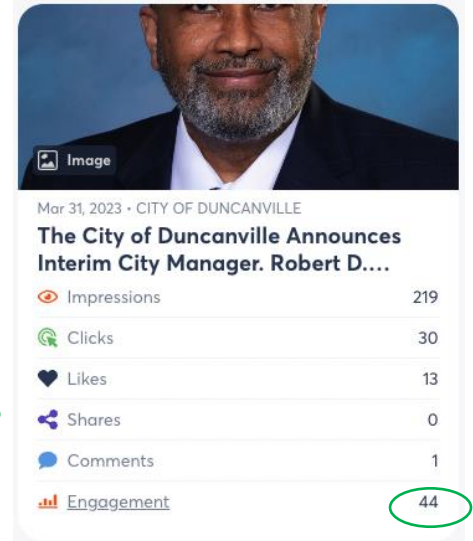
Image

Mar 31, 2023 • CITY OF DUNCANVILLE

The City of Duncanville Announces Interim City Manager. Robert D....

| | |
|---|---|
| Impressions | 219 |
| Clicks | 30 |
| Likes | 13 |
| Shares | 0 |
| Comments | 1 |
| Engagement | 44 |